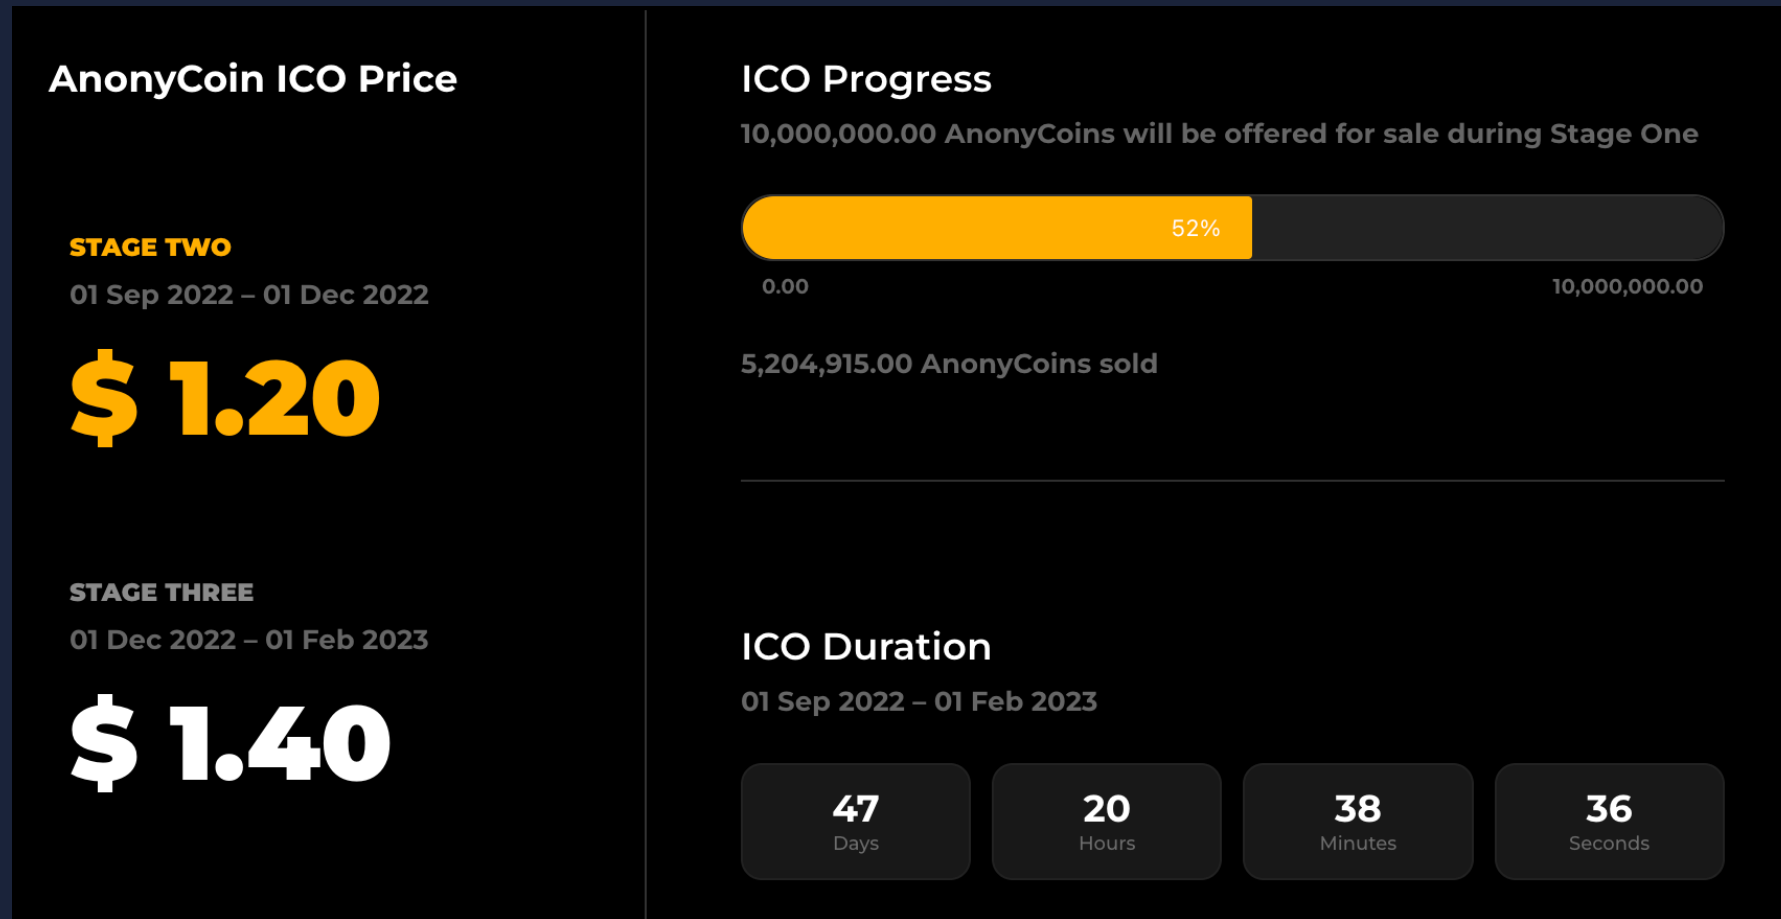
AnonyCoin ICO Price

STAGE TWO

01 Sep 2022 – 01 Dec 2022

$ 1.20

STAGE THREE

01 Dec 2022 – 01 Feb 2023

$ 1.40

ICO Progress

10,000,000.00 AnonyCoins will be offered for sale during Stage One

52%

0.00

10,000,000.00

5,204,915.00 AnonyCoins sold

ICO Duration

01 Sep 2022 – 01 Feb 2023

47
Days

20
Hours

38
Minutes

36
Seconds